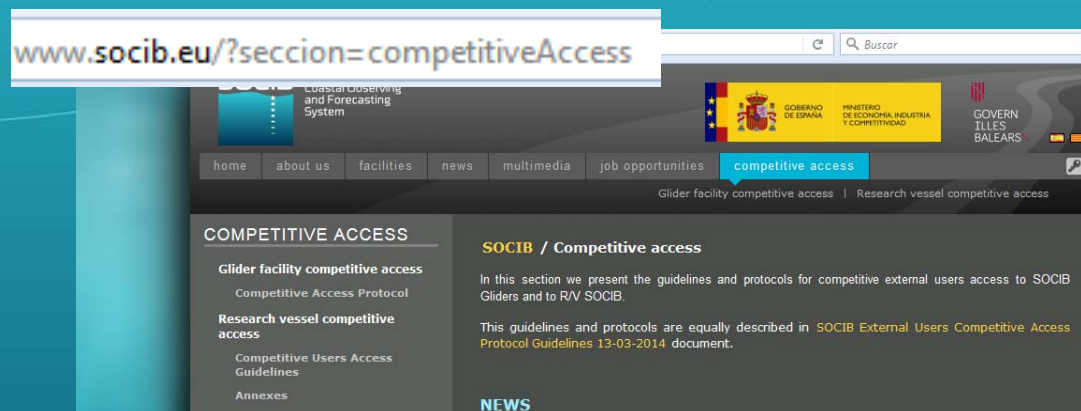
www.socib.eu/?seccion=competitiveAccess

Buscar

Coastal Observing and Forecasting System

GOBIERNO DE ESPAÑA

MINISTERIO DE ECONOMÍA, INDUSTRIA Y COMPETITIVIDAD

GOVERN ILLES BALEARS

home | about us | facilities | news | multimedia | job opportunities | competitive access

Glider facility competitive access | Research vessel competitive access

COMPETITIVE ACCESS

Glider facility competitive access

Competitive Access Protocol

Research vessel competitive access

Competitive Users Access Guidelines

Annexes

SOCIB / Competitive access

In this section we present the guidelines and protocols for competitive external users access to SOCIB Gliders and to R/V SOCIB.

This guidelines and protocols are equally described in SOCIB External Users Competitive Access Protocol Guidelines 13-03-2014 document.

NEWS